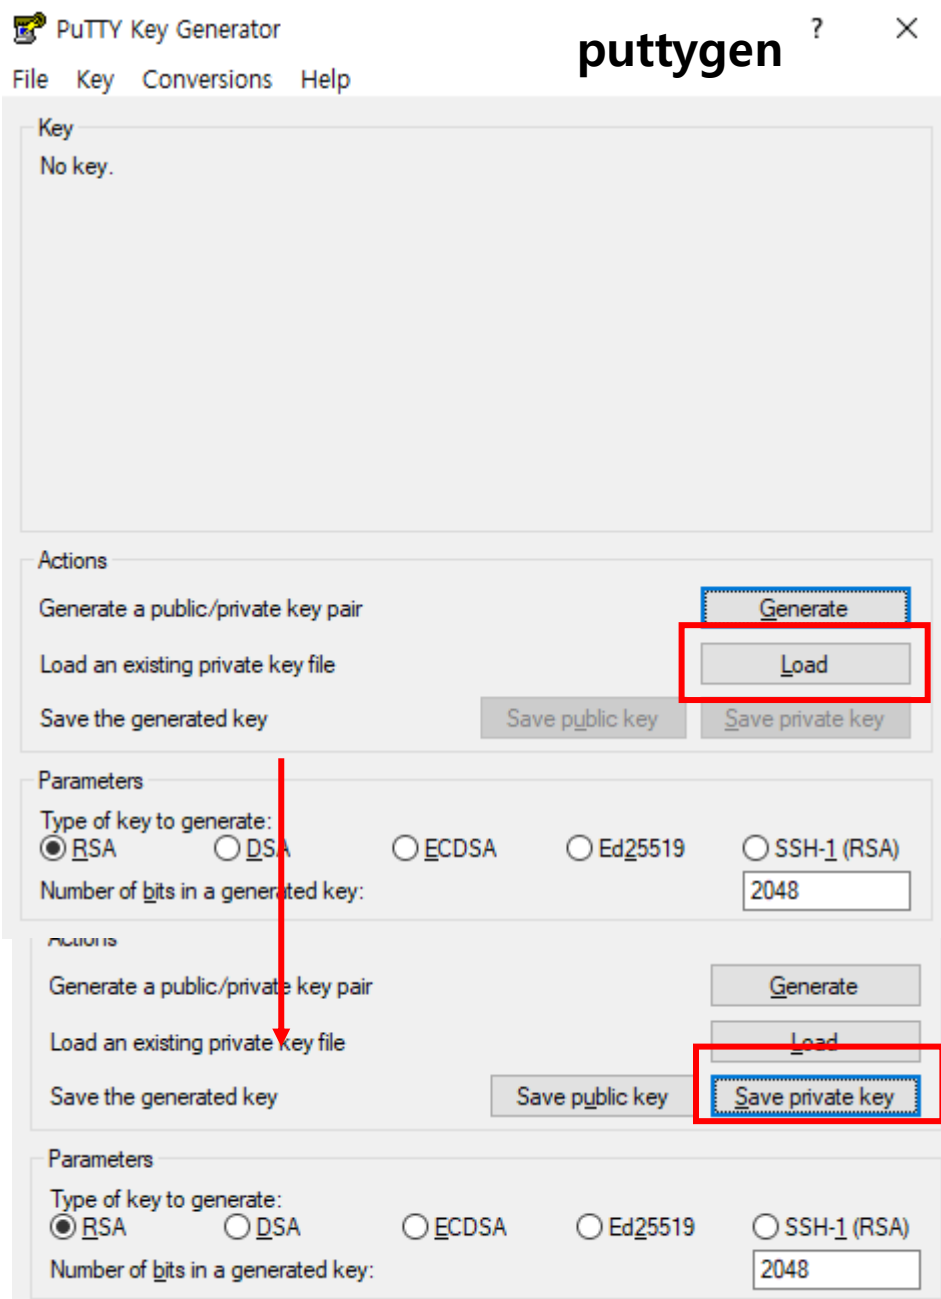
PuTTY Key Generator

puttygen

?

File Key Conversions Help

Key

No key.

Actions

Generate a public/private key pair

Generate

Load an existing private key file

Load

Save the generated key

Save public key

Save private key

Parameters

Type of key to generate:

RSA DSA ECDSA Ed25519 SSH-1 (RSA)

Number of bits in a generated key:

2048

Actions

Generate a public/private key pair

Generate

Load an existing private key file

Load

Save the generated key

Save public key

Save private key

Parameters

Type of key to generate:

RSA DSA ECDSA Ed25519 SSH-1 (RSA)

Number of bits in a generated key:

2048